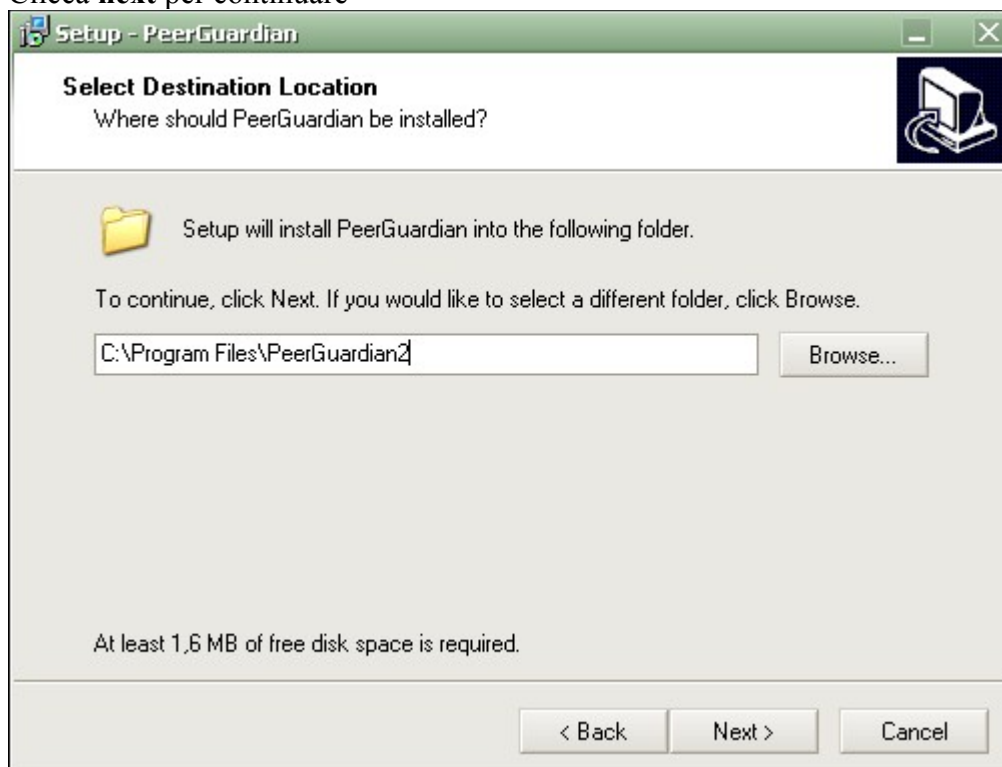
Clicca **next** per continuare

Setup - PeerGuardian

Select Destination Location
Where should PeerGuardian be installed?

Setup will install PeerGuardian into the following folder.

To continue, click Next. If you would like to select a different folder, click Browse.

C:\Program Files\PeerGuardian2

Browse...

At least 1,6 MB of free disk space is required.

< Back

Next >

Cancel